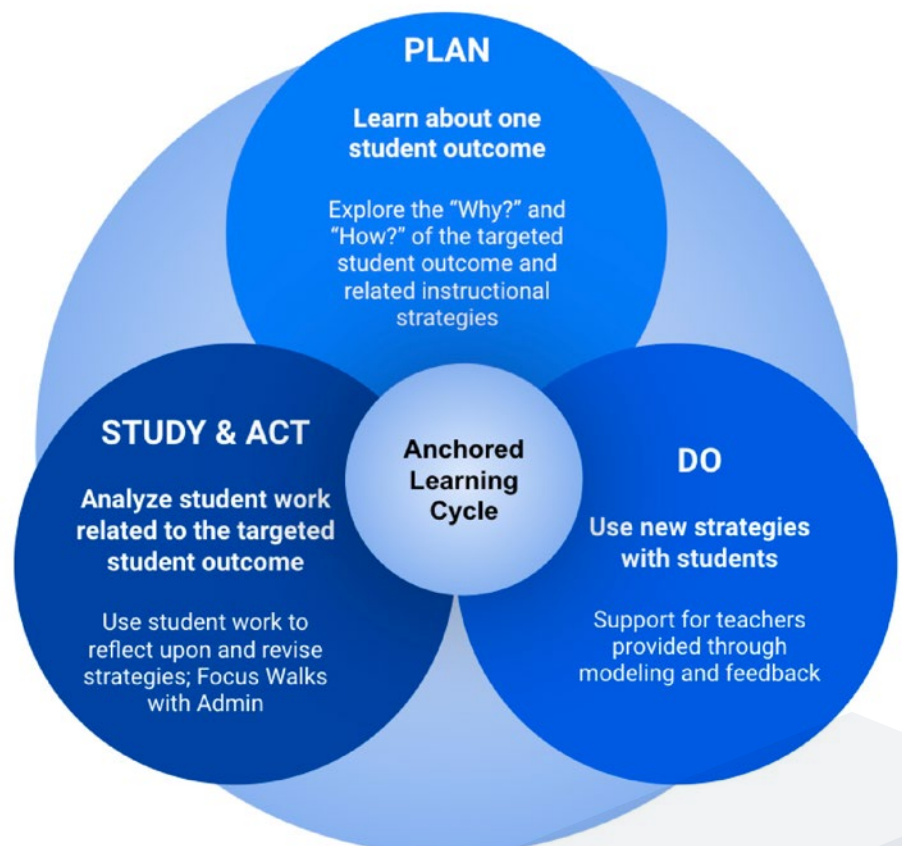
PLAN

Learn about one student outcome

Explore the “Why?” and “How?” of the targeted student outcome and related instructional strategies

Anchored Learning Cycle

STUDY & ACT

Analyze student work related to the targeted student outcome

Use student work to reflect upon and revise strategies; Focus Walks with Admin

DO

Use new strategies with students

Support for teachers provided through modeling and feedback